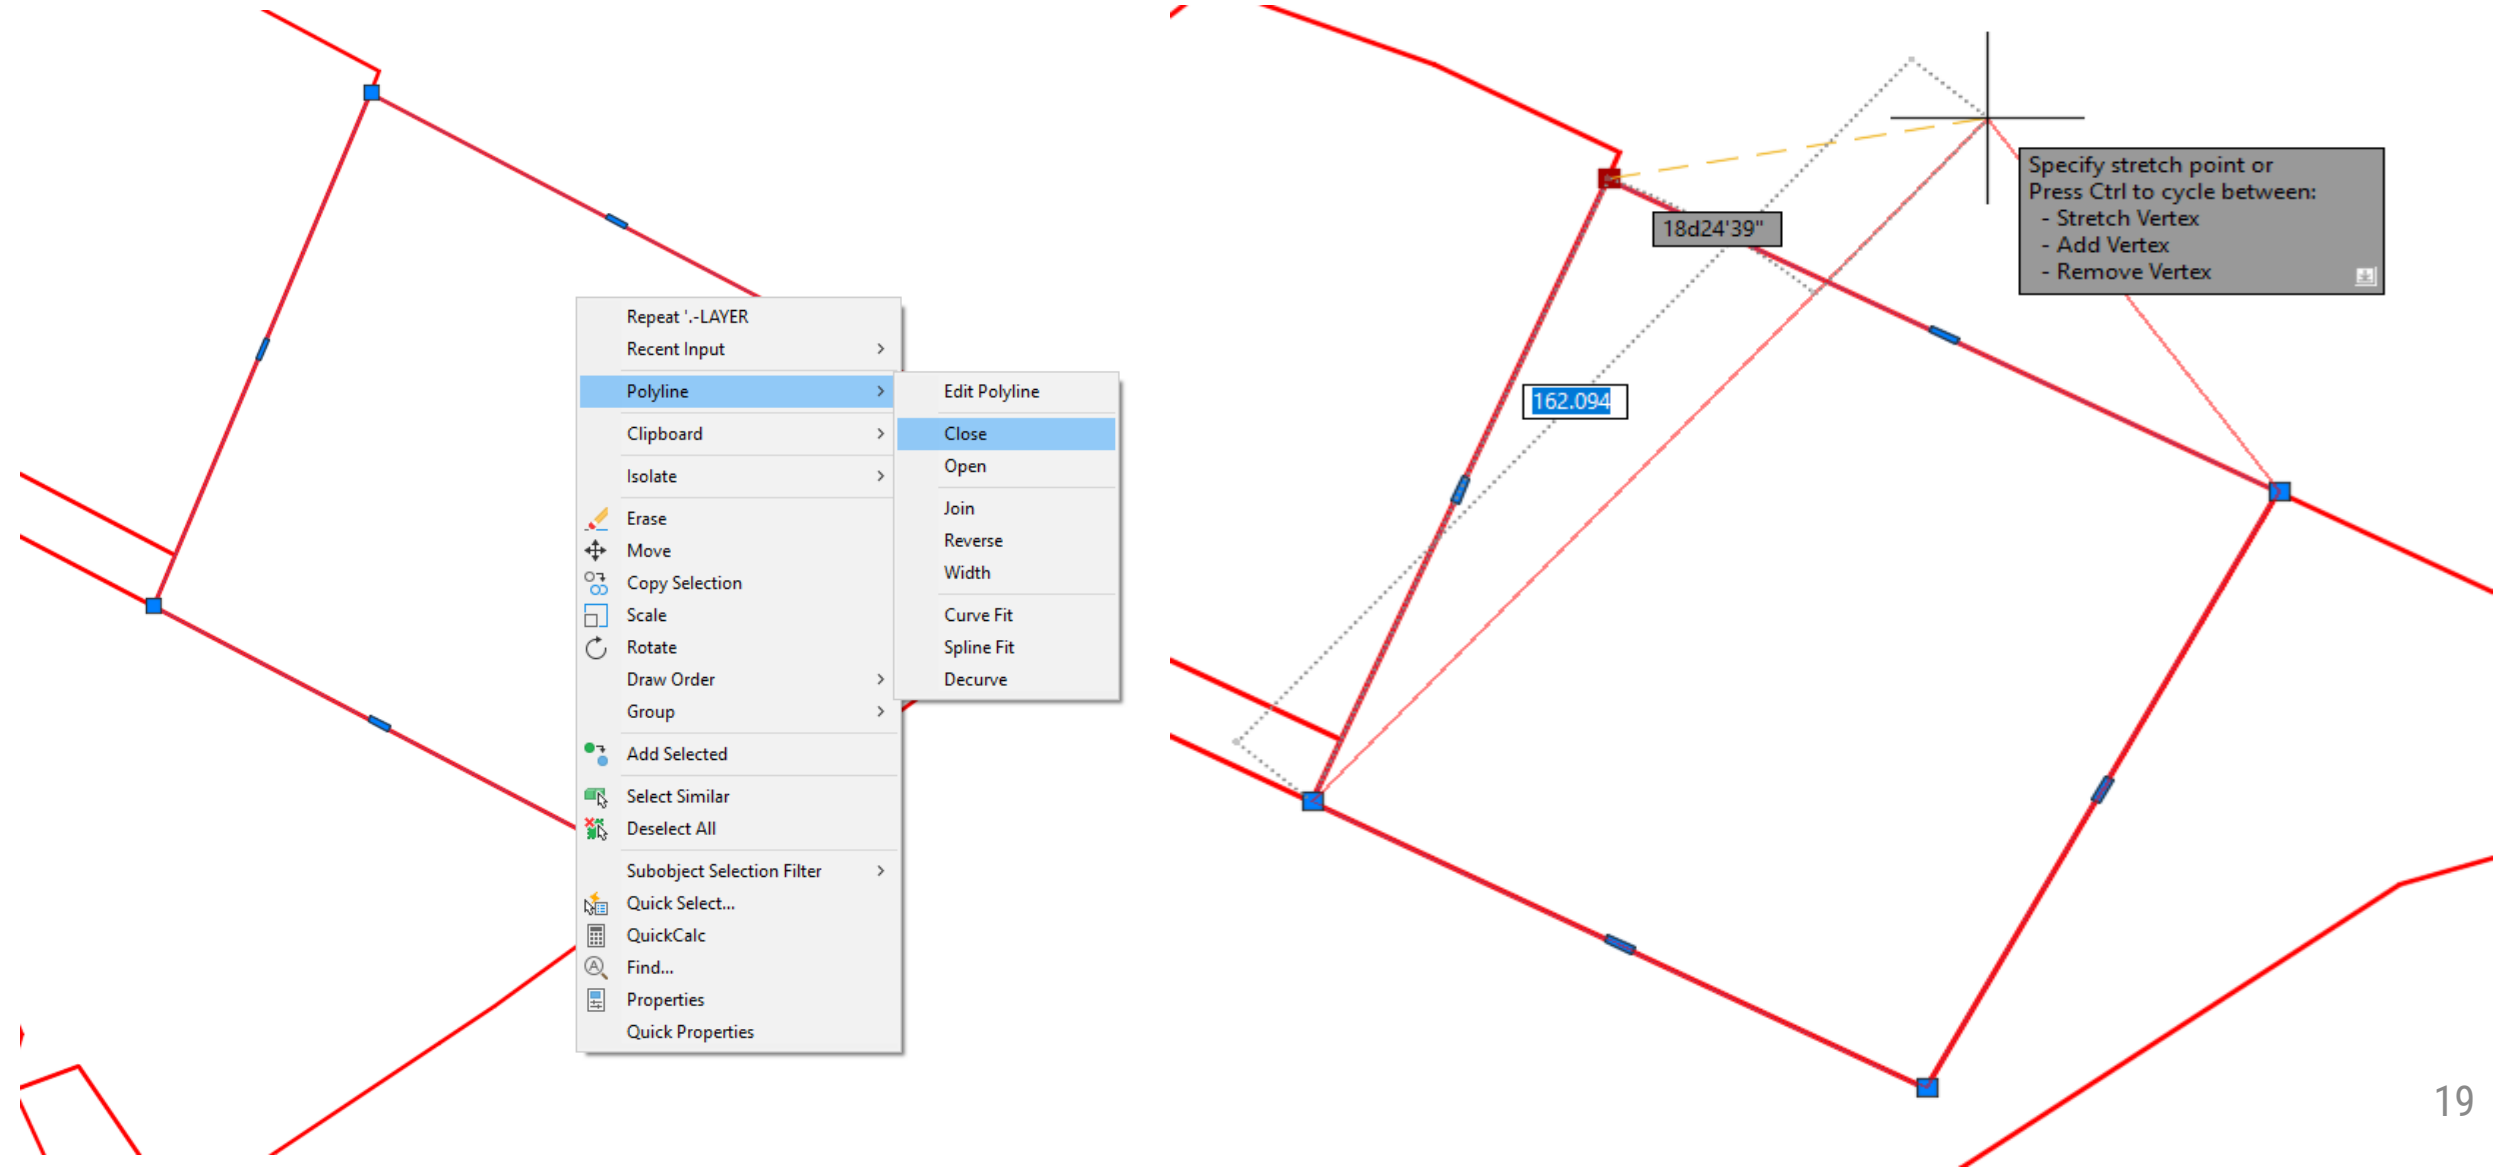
Repeat '.-LAYER
Recent Input
Polyline
Clipboard
Isolate
Erase
Move
Copy Selection
Scale
Rotate
Draw Order
Group
Add Selected
Select Similar
Deselect All
Subobject Selection Filter
Quick Select...
QuickCalc
Find...
Properties
Quick Properties

Edit Polyline
Close
Open
Join
Reverse
Width
Curve Fit
Spline Fit
Decurve

18d24'39"

162.094

Specify stretch point or
Press Ctrl to cycle between:
- Stretch Vertex
- Add Vertex
- Remove Vertex

19